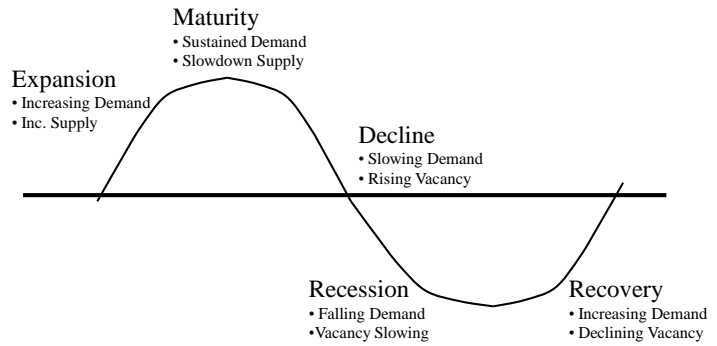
Maturity
• Sustained Demand
• Slowdown Supply

Expansion
• Increasing Demand
• Inc. Supply

Decline
• Slowing Demand
• Rising Vacancy

Recession
• Falling Demand
•Vacancy Slowing

Recovery
• Increasing Demand
• Declining Vacancy